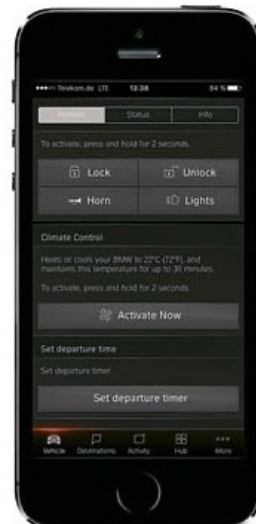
••••○ Telekom.de LTE 13:38 84 %

Remote Status Info

To activate, press and hold for 2 seconds.

Lock

Unlock

Horn

Lights

Climate Control

Heats or cools your BMW to 22°C (72°F), and maintains this temperature for up to 30 minutes.

To activate, press and hold for 2 seconds.

Activate Now

Set departure time

Set departure timer

Set departure timer

Vehicle Destinations Activity Hub More